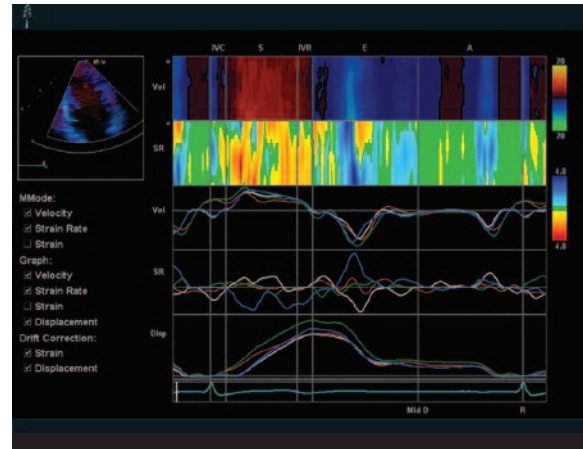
IVC S IVR E A

Vel

SR

20

20

4.0

4.0

MMode:
☑ Velocity
☑ Strain Rate
☐ Strain

Graph:
☑ Velocity
☑ Strain Rate
☐ Strain
☑ Displacement

Drift Correction:
☑ Strain
☑ Displacement

Vel

SR

Disp

Mid D

R